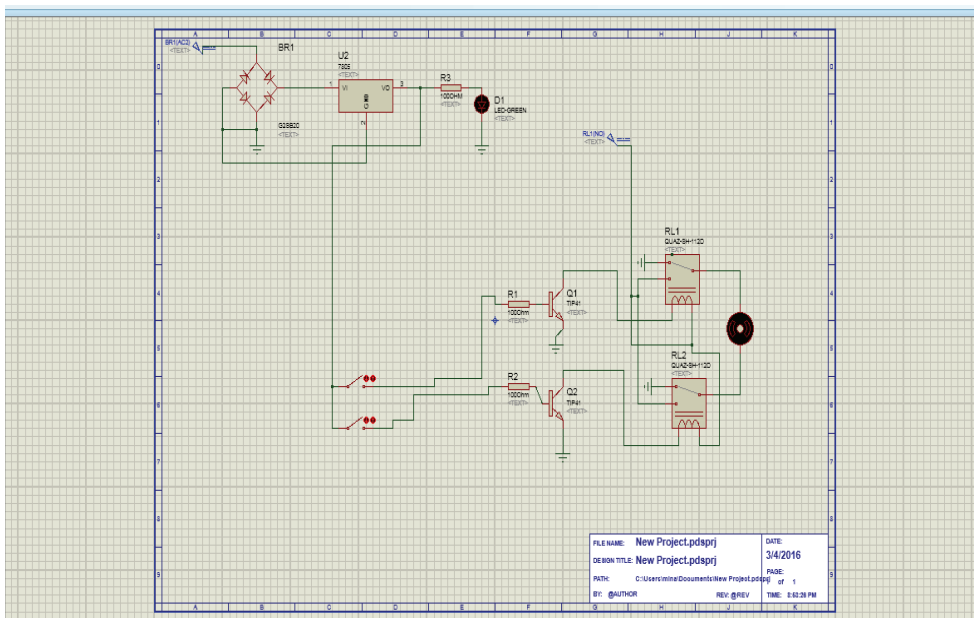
A B C D E F G H J K

BR1(AC2)
<TEXT>

BR1

U2
7805
<TEXT>

VI VO
1 3
GND
2

R3
100OHM
<TEXT>

D1
LED-GREEN
<TEXT>

G2SB20
<TEXT>

RL1(NO)
<TEXT>

RL1
QUAZ-SH-112D
<TEXT>

R1
100Ohm
<TEXT>

Q1
TIP41
<TEXT>

RL2
QUAZ-SH-112D
<TEXT>

R2
100Ohm
<TEXT>

Q2
TIP41
<TEXT>

0 1 2 3 4 5 6 7 8 9

| FILE NAME: New Project.pdsprj | DATE: 3/4/2016 |
|---|---|
| DESIGN TITLE: New Project.pdsprj | PAGE: of 1 |
| PATH: C:\Users\mina\Documents\New Project.pdsprj | |
| BY: @AUTHOR REV: @REV | TIME: 8:53:28 PM |